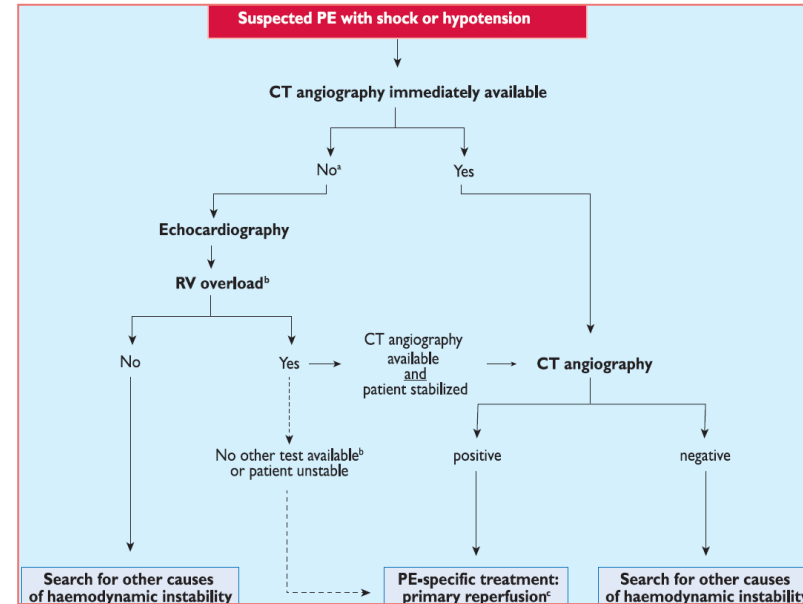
Suspected PE with shock or hypotension

CT angiography immediately available

No$^{a}$

Yes

Echocardiography

RV overload$^{b}$

No

Yes

CT angiography available and patient stabilized

CT angiography

No other test available$^{b}$ or patient unstable

positive

negative

Search for other causes of haemodynamic instability

PE-specific treatment: primary reperfusion$^{c}$

Search for other causes of haemodynamic instability